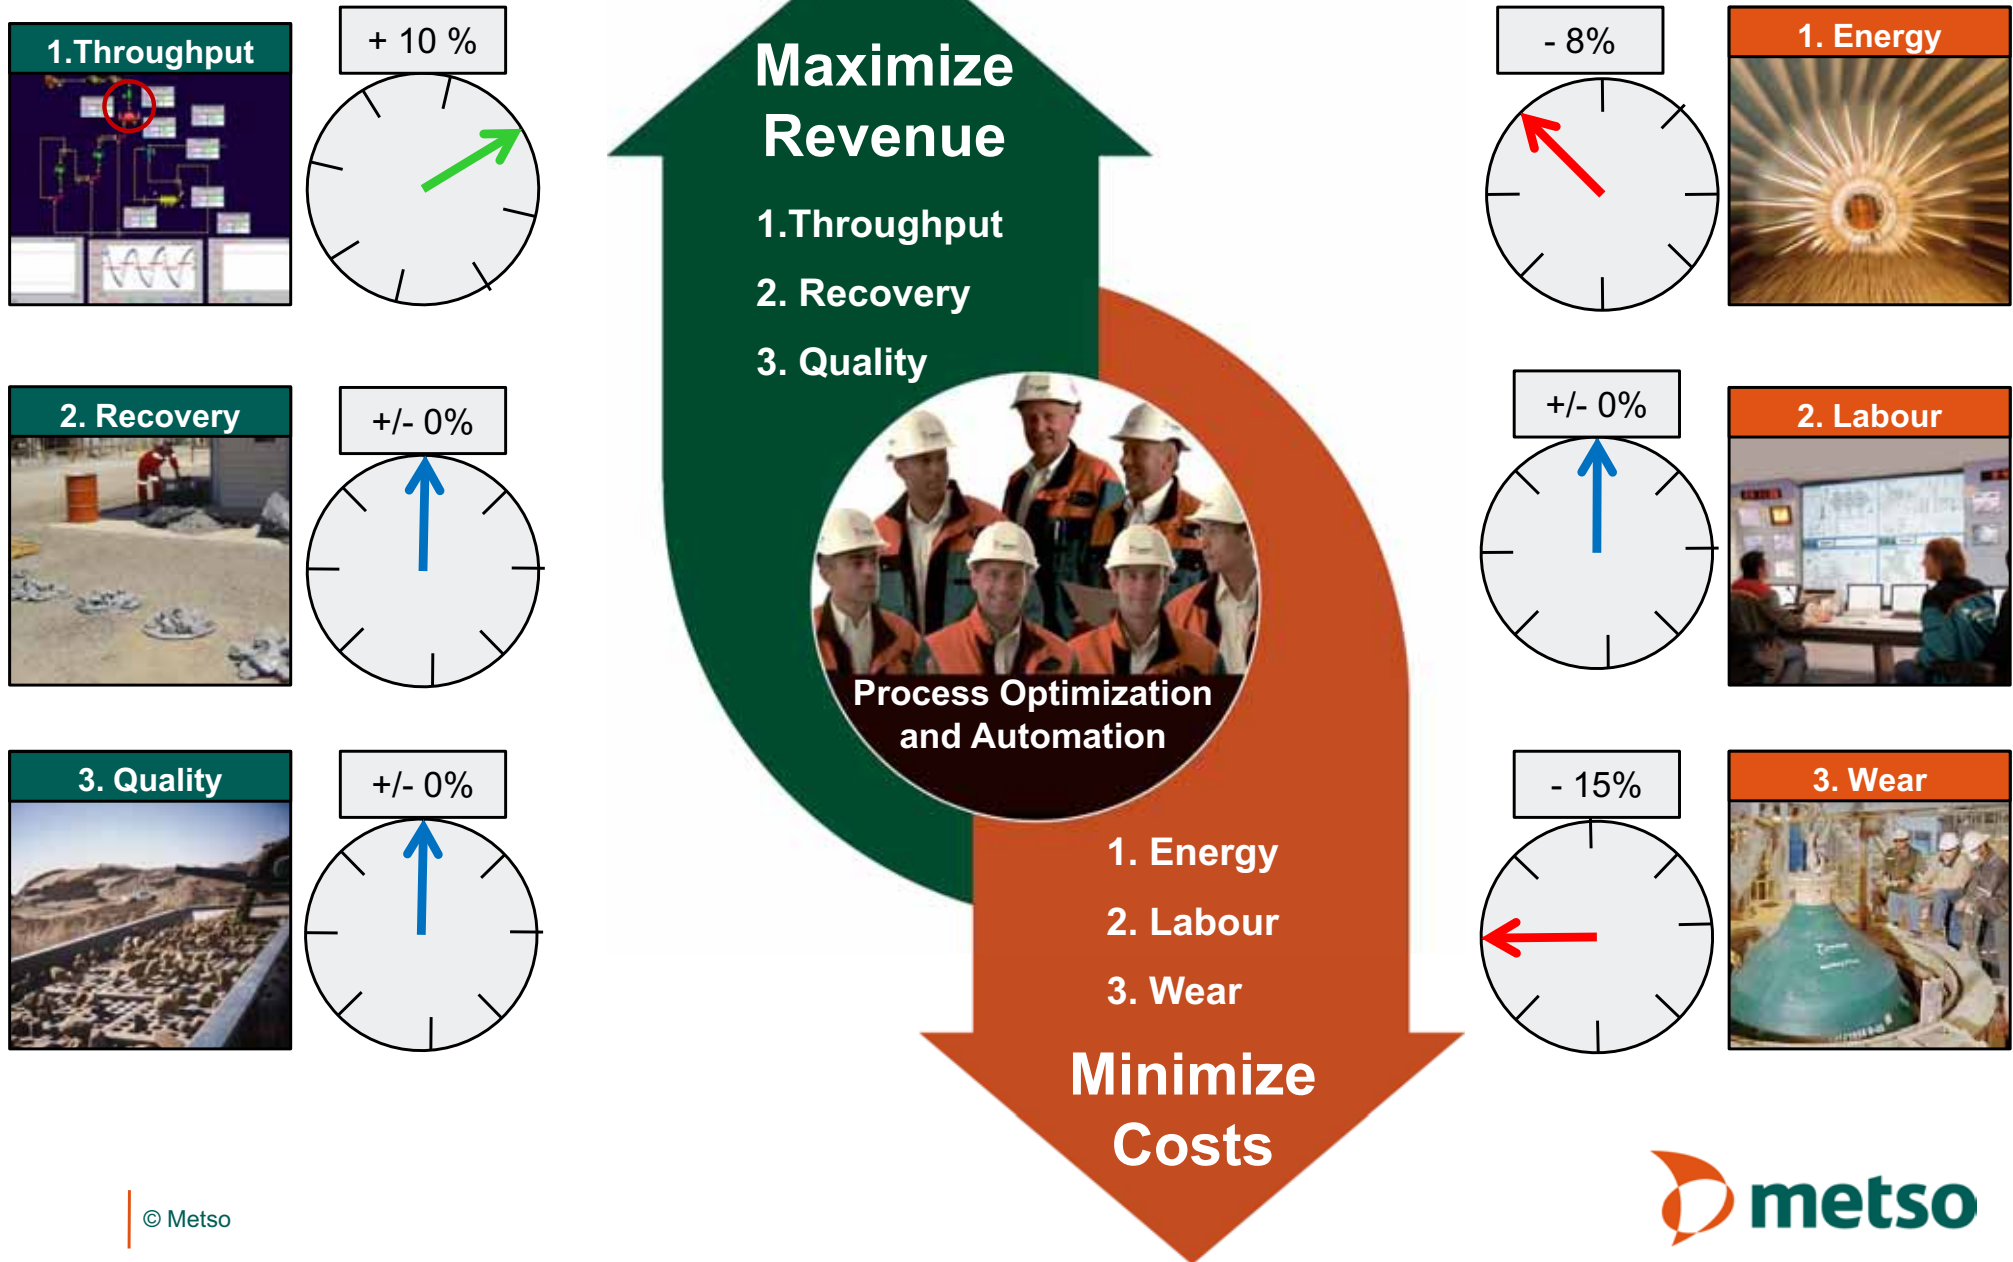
1.Throughput

+ 10 %

2. Recovery

+/- 0%

3. Quality

+/- 0%

Maximize Revenue

1.Throughput

2. Recovery

3. Quality

Process Optimization and Automation

1. Energy

2. Labour

3. Wear

Minimize Costs

- 8%

1. Energy

+/- 0%

2. Labour

- 15%

3. Wear

© Metso

metso